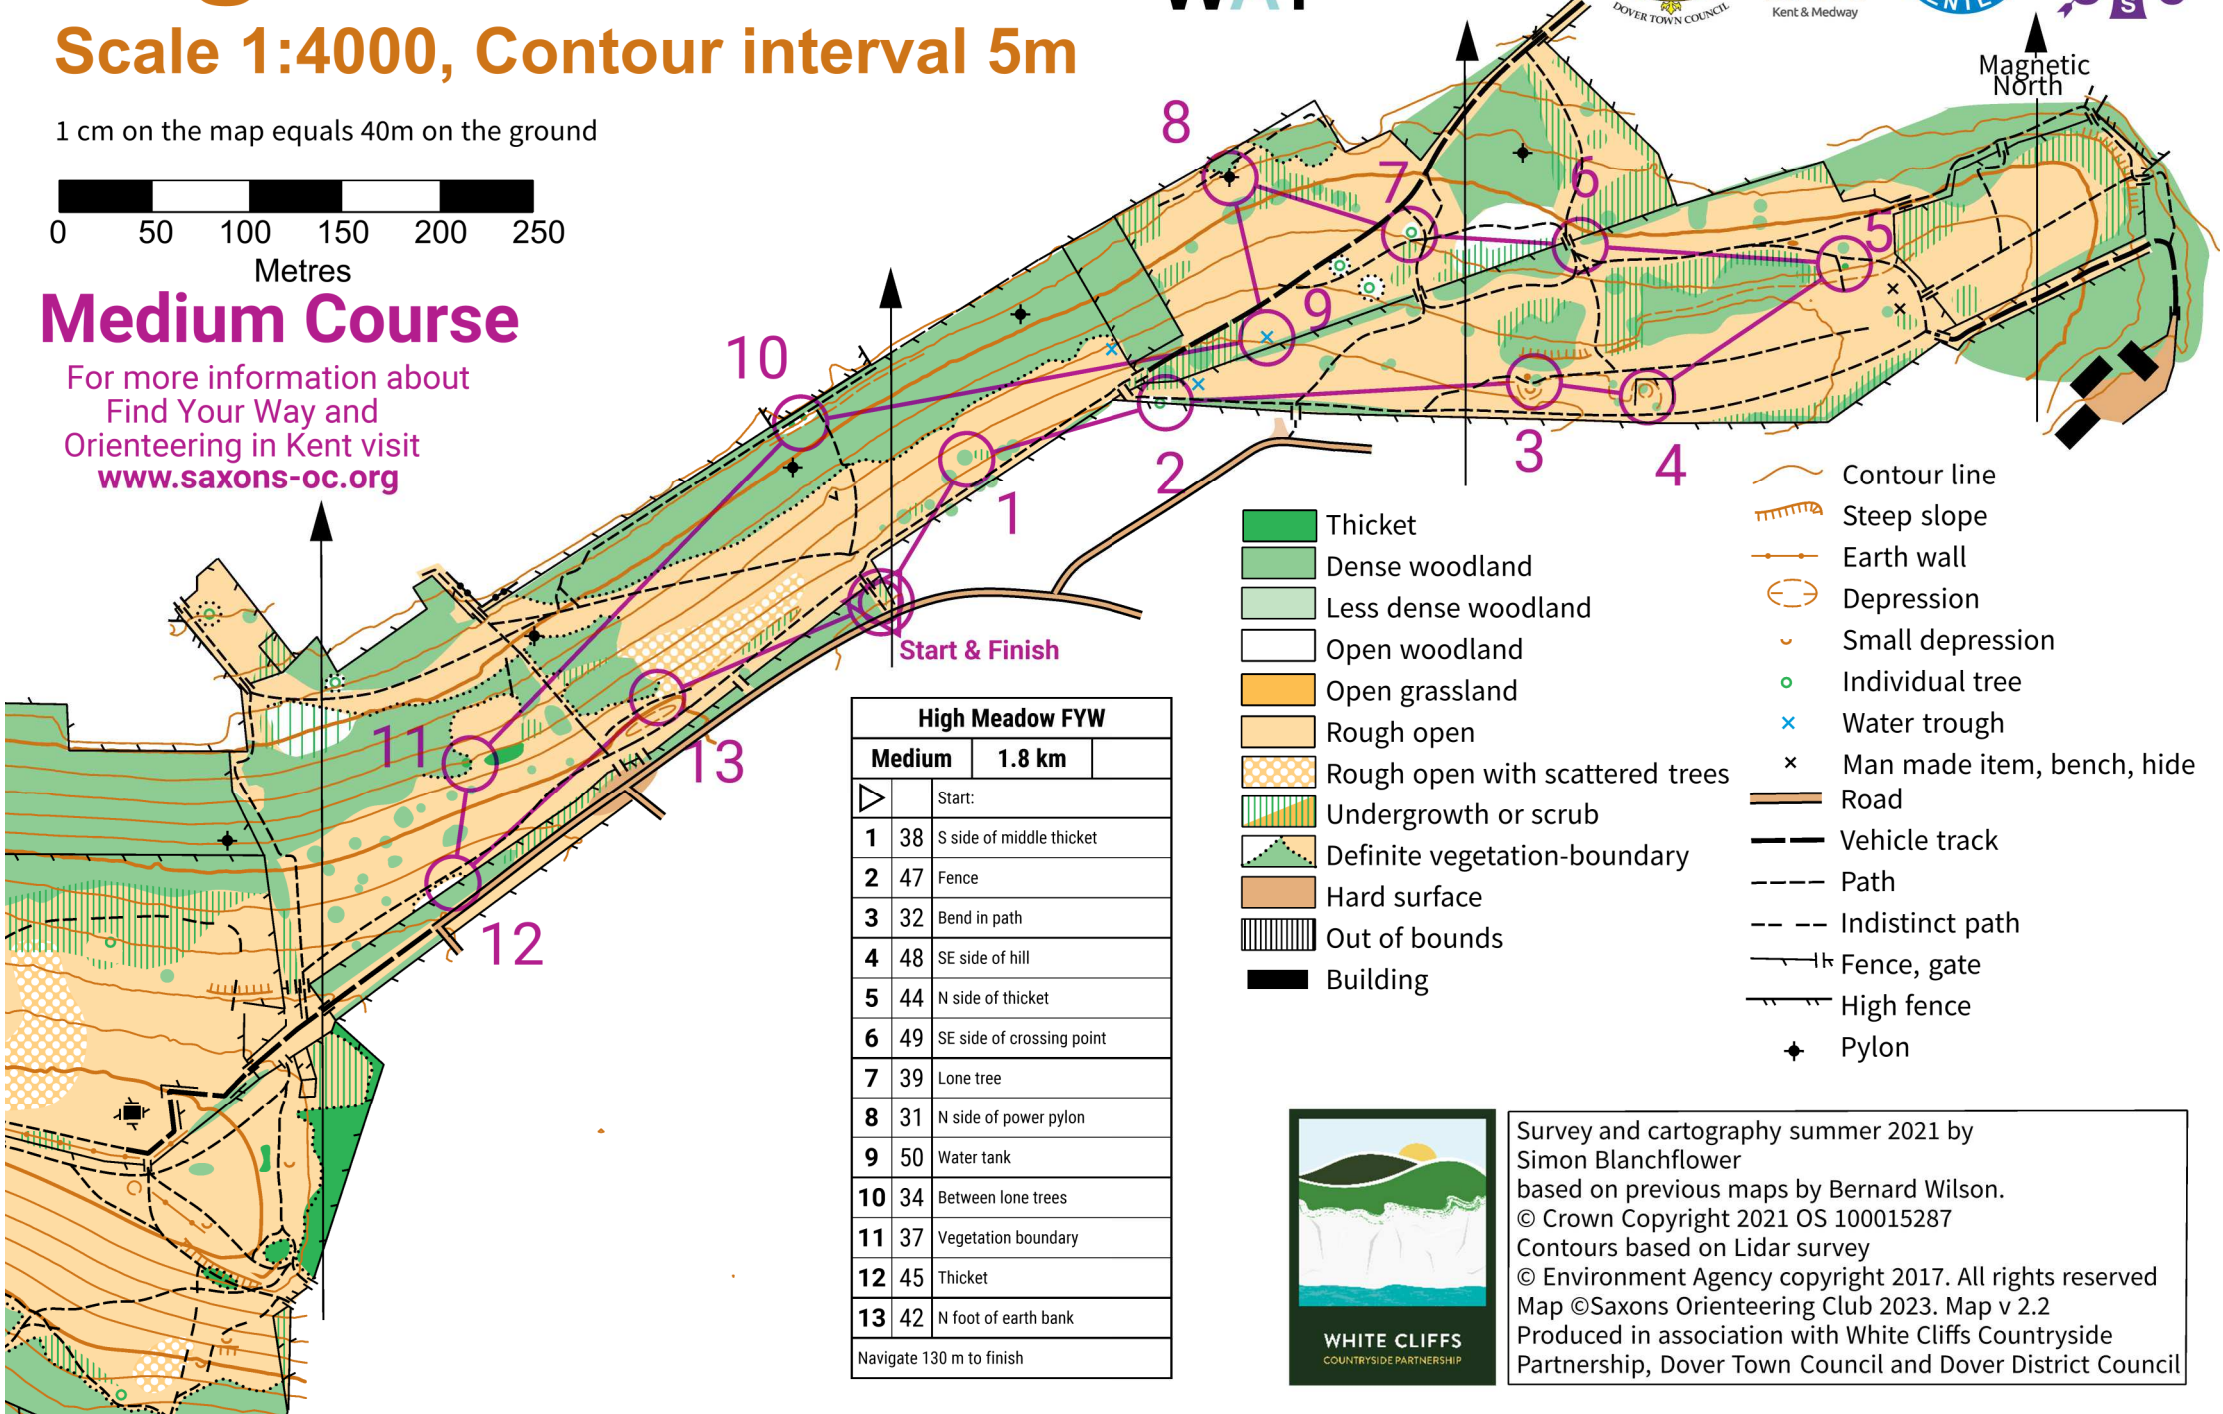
Scale 1:4000, Contour interval 5m

1 cm on the map equals 40m on the ground

0 50 100 150 200 250
Metres

Medium Course

For more information about Find Your Way and Orienteering in Kent visit
www.saxons-oc.org

DOVER TOWN COUNCIL

Kent & Medway

Magnetic North

8 7 6 5 9 10 2 3 4 1 11 13 12

Start & Finish

| High Meadow FYW | | |
|---|---|---|
| Medium | 1.8 km | |
| ▷ | | Start: |
| 1 | 38 | S side of middle thicket |
| 2 | 47 | Fence |
| 3 | 32 | Bend in path |
| 4 | 48 | SE side of hill |
| 5 | 44 | N side of thicket |
| 6 | 49 | SE side of crossing point |
| 7 | 39 | Lone tree |
| 8 | 31 | N side of power pylon |
| 9 | 50 | Water tank |
| 10 | 34 | Between lone trees |
| 11 | 37 | Vegetation boundary |
| 12 | 45 | Thicket |
| 13 | 42 | N foot of earth bank |
| Navigate 130 m to finish | | |

Thicket
Dense woodland
Less dense woodland
Open woodland
Open grassland
Rough open
Rough open with scattered trees
Undergrowth or scrub
Definite vegetation-boundary
Hard surface
Out of bounds
Building

Contour line
Steep slope
Earth wall
Depression
Small depression
Individual tree
Water trough
Man made item, bench, hide
Road
Vehicle track
Path
Indistinct path
Fence, gate
High fence
Pylon

WHITE CLIFFS
COUNTRYSIDE PARTNERSHIP

Survey and cartography summer 2021 by Simon Blanchflower
based on previous maps by Bernard Wilson.
© Crown Copyright 2021 OS 100015287
Contours based on Lidar survey
© Environment Agency copyright 2017. All rights reserved
Map ©Saxons Orienteering Club 2023. Map v 2.2
Produced in association with White Cliffs Countryside Partnership, Dover Town Council and Dover District Council